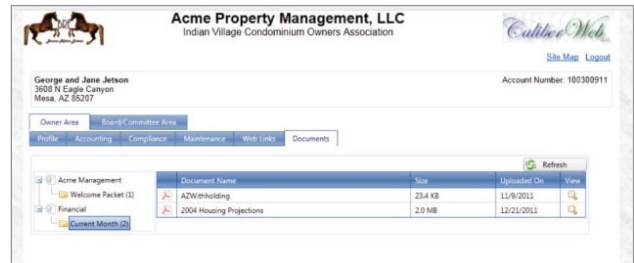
Acme Property Management, LLC
Indian Village Condominium Owners Association

CaliberWeb

Site Map Logout

George and Jane Jetson
3608 N Eagle Canyon
Mesa, AZ 85207

Account Number: 100300911

Owner Area | Board/Committee Area

Profile | Accounting | Compliance | Maintenance | Web Links | Documents

Refresh

Acme Management
Welcome Packet (1)
Financial
Current Month (2)

| Document Name | Size | Uploaded On | View |
|---|---|---|---|
| AZWithholding | 23.4 KB | 11/9/2011 | |
| 2004 Housing Projections | 2.0 MB | 12/21/2011 | |